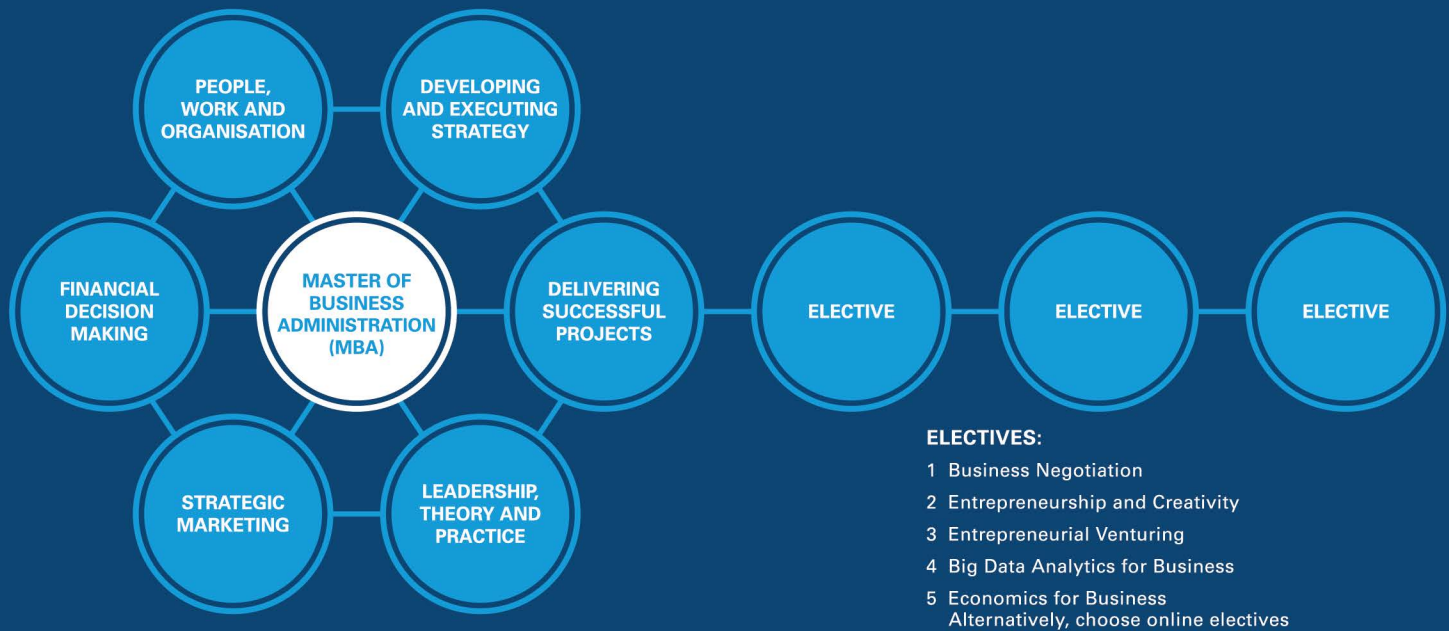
PEOPLE, WORK AND ORGANISATION

DEVELOPING AND EXECUTING STRATEGY

FINANCIAL DECISION MAKING

MASTER OF BUSINESS ADMINISTRATION (MBA)

DELIVERING SUCCESSFUL PROJECTS

ELECTIVE

ELECTIVE

ELECTIVE

STRATEGIC MARKETING

LEADERSHIP, THEORY AND PRACTICE

ELECTIVES:
1 Business Negotiation
2 Entrepreneurship and Creativity
3 Entrepreneurial Venturing
4 Big Data Analytics for Business
5 Economics for Business
Alternatively, choose online electives